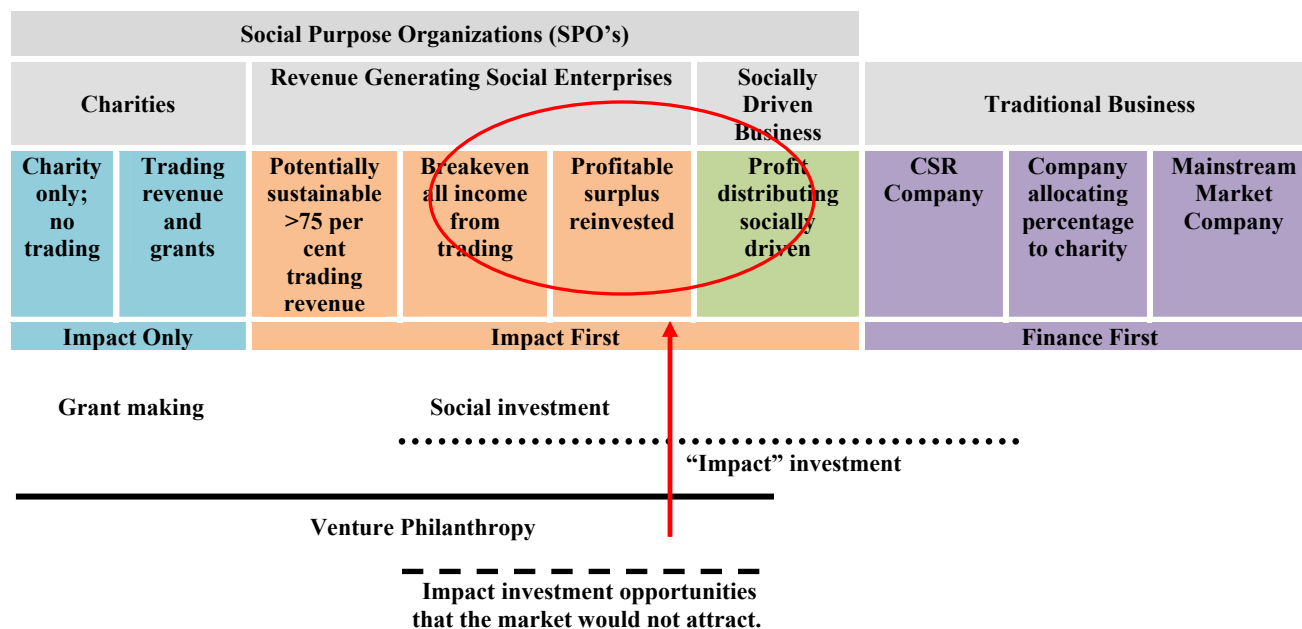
Social Purpose Organizations (SPO's)

| Charities | | Revenue Generating Social Enterprises | | | Socially Driven Business | Traditional Business | | |
|---|---|---|---|---|---|---|---|---|
| Charity only; no trading | Trading revenue and grants | Potentially sustainable >75 per cent trading revenue | Breakeven all income from trading | Profitable surplus reinvested | Profit distributing socially driven | CSR Company | Company allocating percentage to charity | Mainstream Market Company |
| Impact Only | | Impact First | | | | Finance First | | |

Grant making

Social investment

"Impact" investment

Venture Philanthropy

Impact investment opportunities that the market would not attract.